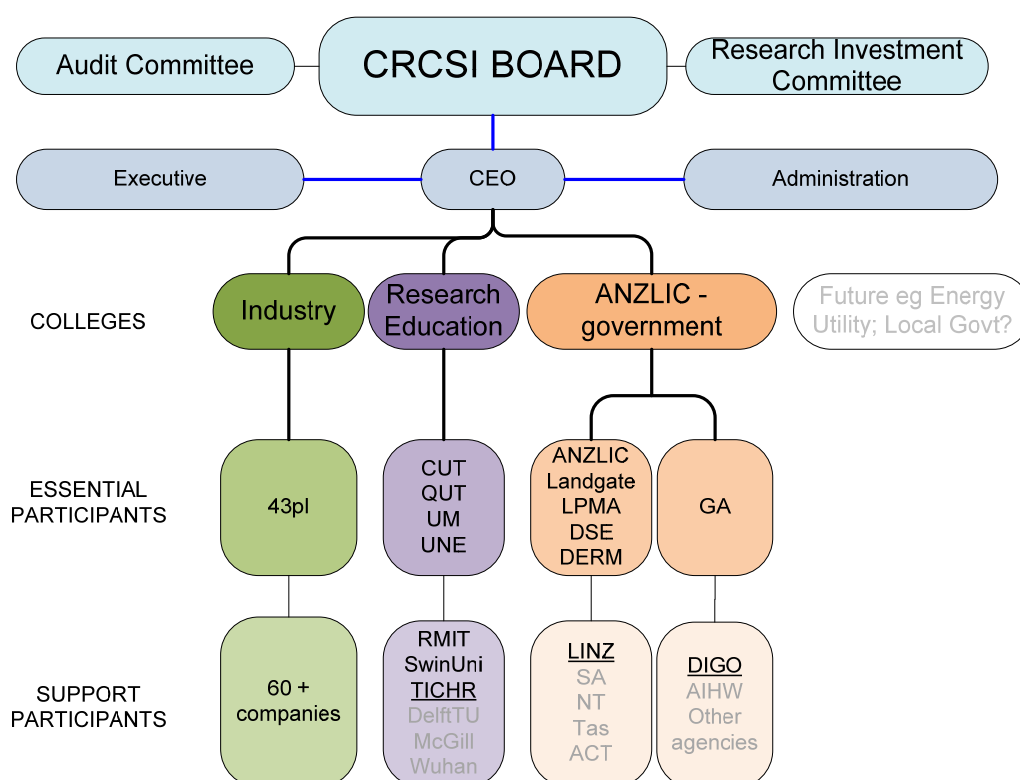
Audit Committee

CRCSI BOARD

Research Investment Committee

Executive

CEO

Administration

COLLEGES

Industry

Research Education

ANZLIC - government

Future eg Energy Utility; Local Govt?

ESSENTIAL PARTICIPANTS

43pl

CUT
QUT
UM
UNE

ANZLIC
Landgate
LPMA
DSE
DERM

GA

SUPPORT PARTICIPANTS

60 + companies

RMIT
SwinUni
TICHR
DelftTU
McGill
Wuhan

LINZ
SA
NT
Tas
ACT

DIGO
AIHW
Other agencies